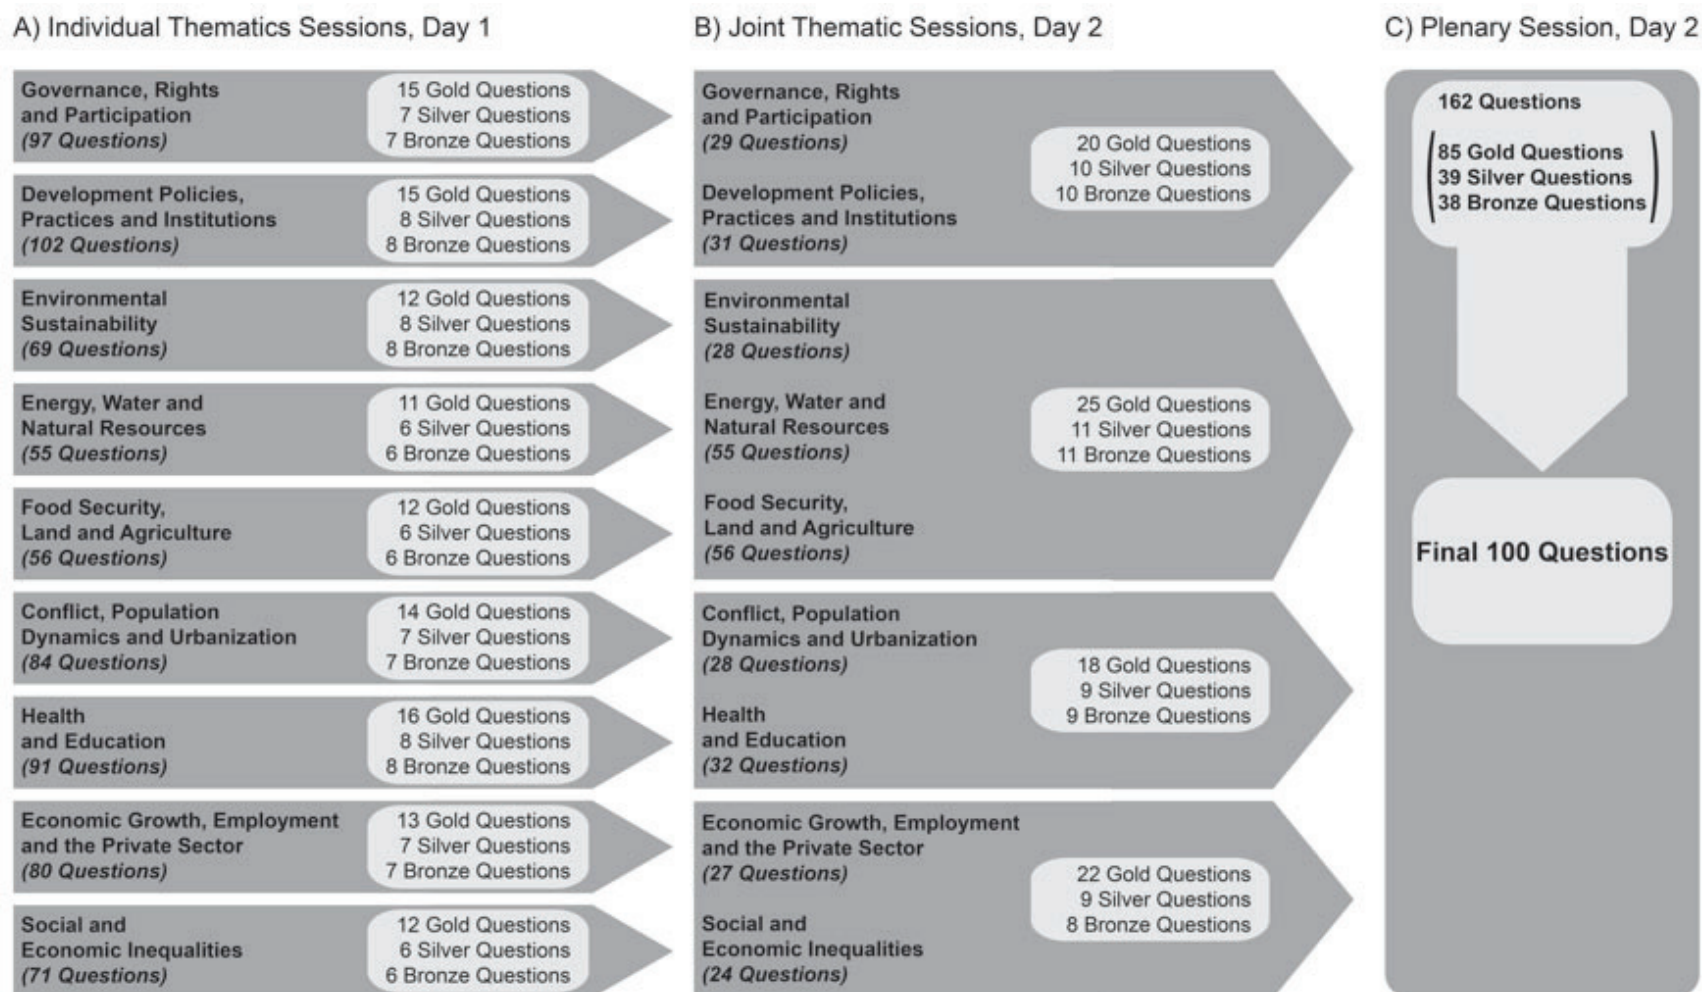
A) Individual Thematics Sessions, Day 1

Governance, Rights and Participation
(97 Questions)
15 Gold Questions
7 Silver Questions
7 Bronze Questions

Development Policies, Practices and Institutions
(102 Questions)
15 Gold Questions
8 Silver Questions
8 Bronze Questions

Environmental Sustainability
(69 Questions)
12 Gold Questions
8 Silver Questions
8 Bronze Questions

Energy, Water and Natural Resources
(55 Questions)
11 Gold Questions
6 Silver Questions
6 Bronze Questions

Food Security, Land and Agriculture
(56 Questions)
12 Gold Questions
6 Silver Questions
6 Bronze Questions

Conflict, Population Dynamics and Urbanization
(84 Questions)
14 Gold Questions
7 Silver Questions
7 Bronze Questions

Health and Education
(91 Questions)
16 Gold Questions
8 Silver Questions
8 Bronze Questions

Economic Growth, Employment and the Private Sector
(80 Questions)
13 Gold Questions
7 Silver Questions
7 Bronze Questions

Social and Economic Inequalities
(71 Questions)
12 Gold Questions
6 Silver Questions
6 Bronze Questions

B) Joint Thematic Sessions, Day 2

Governance, Rights and Participation
(29 Questions)
Development Policies, Practices and Institutions
(31 Questions)
20 Gold Questions
10 Silver Questions
10 Bronze Questions

Environmental Sustainability
(28 Questions)
Energy, Water and Natural Resources
(55 Questions)
Food Security, Land and Agriculture
(56 Questions)
25 Gold Questions
11 Silver Questions
11 Bronze Questions

Conflict, Population Dynamics and Urbanization
(28 Questions)
Health and Education
(32 Questions)
18 Gold Questions
9 Silver Questions
9 Bronze Questions

Economic Growth, Employment and the Private Sector
(27 Questions)
Social and Economic Inequalities
(24 Questions)
22 Gold Questions
9 Silver Questions
8 Bronze Questions

C) Plenary Session, Day 2

162 Questions
85 Gold Questions
39 Silver Questions
38 Bronze Questions

Final 100 Questions